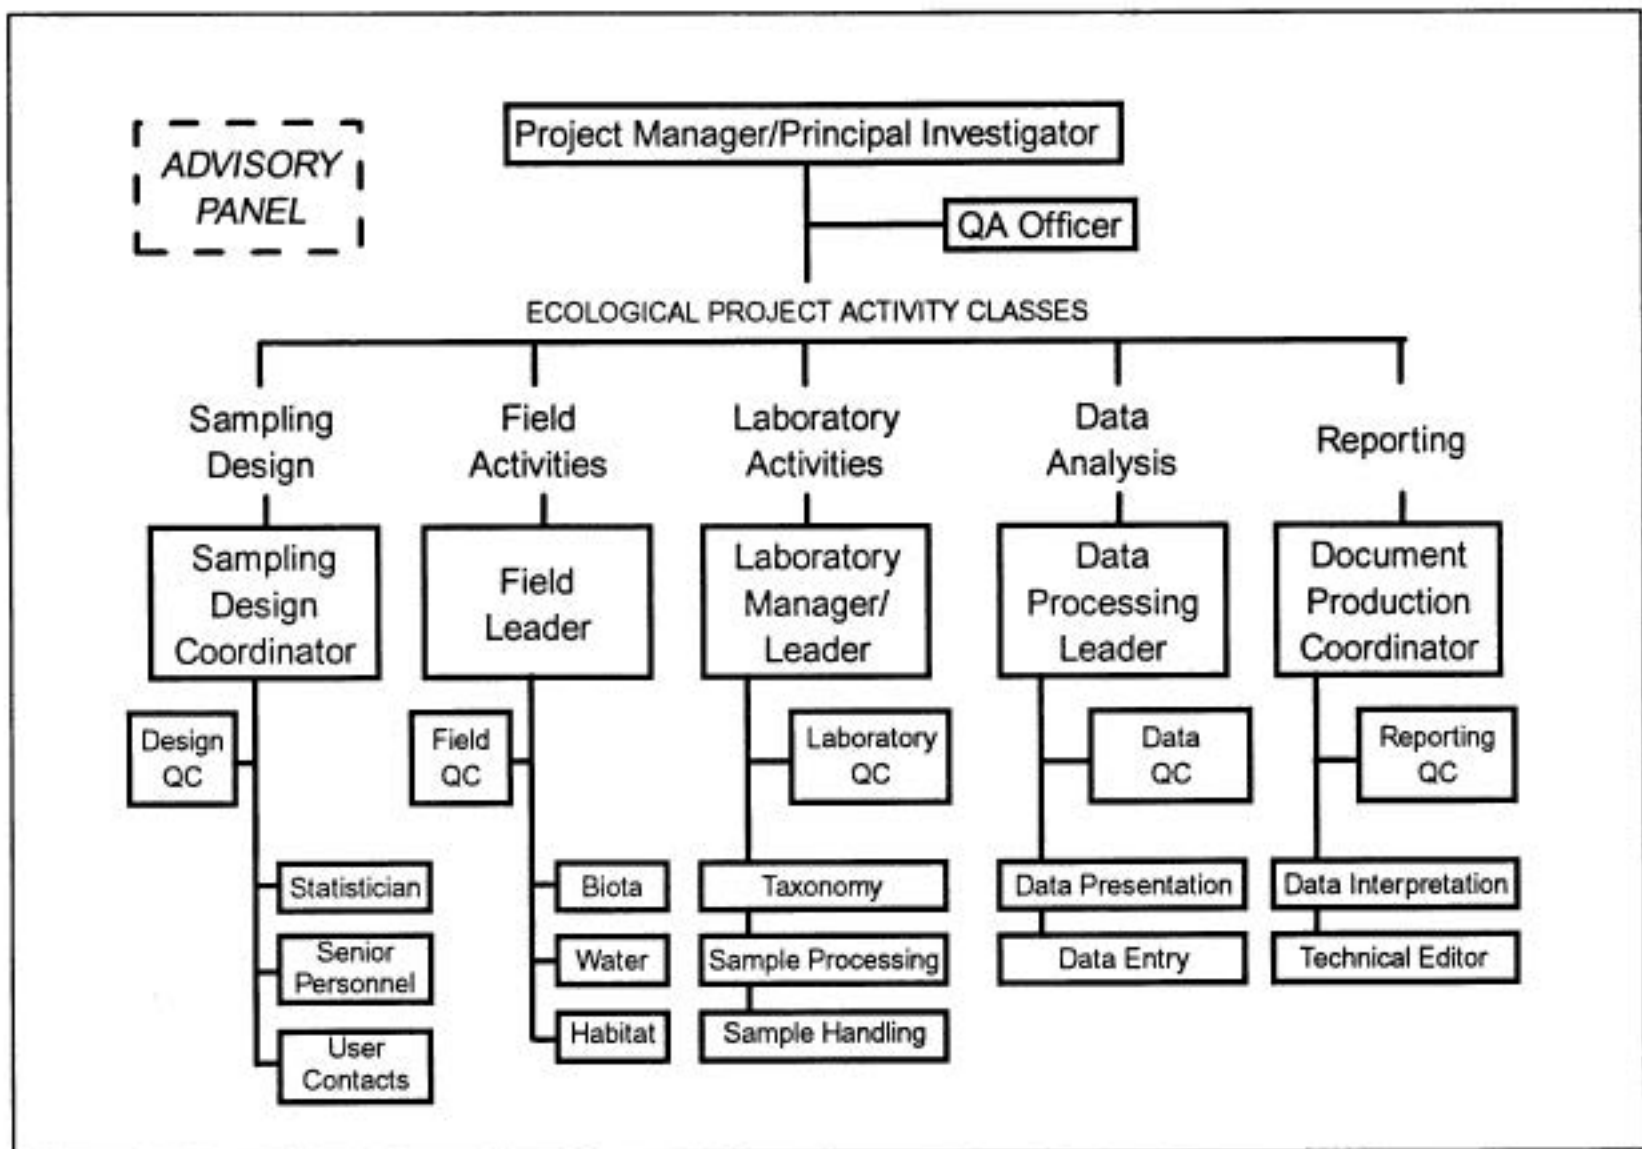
ADVISORY PANEL

Project Manager/Principal Investigator

QA Officer

ECOLOGICAL PROJECT ACTIVITY CLASSES

Sampling Design

Sampling Design Coordinator

Design QC

Statistician

Senior Personnel

User Contacts

Field Activities

Field Leader

Field QC

Biota

Water

Habitat

Laboratory Activities

Laboratory Manager/ Leader

Laboratory QC

Taxonomy

Sample Processing

Sample Handling

Data Analysis

Data Processing Leader

Data QC

Data Presentation

Data Entry

Reporting

Document Production Coordinator

Reporting QC

Data Interpretation

Technical Editor